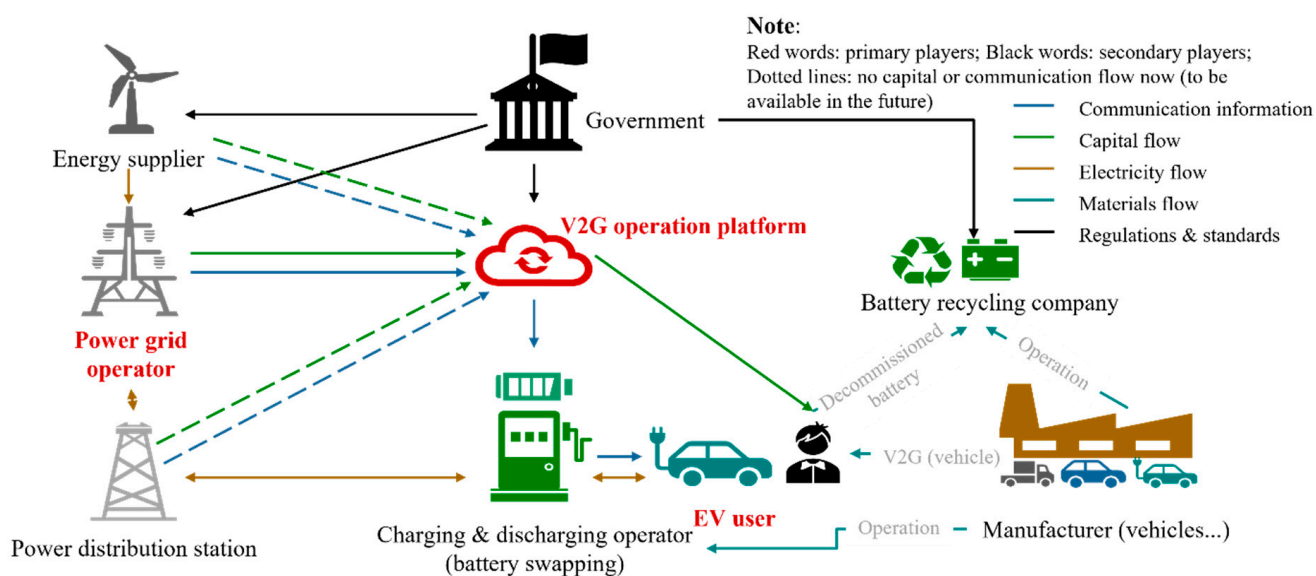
Note:
Red words: primary players; Black words: secondary players;
Dotted lines: no capital or communication flow now (to be available in the future)

Communication information
Capital flow
Electricity flow
Materials flow
Regulations & standards

Energy supplier

Government

V2G operation platform

Battery recycling company

Power grid operator

Decommissioned battery

Operation

V2G (vehicle)

EV user

Power distribution station

Charging & discharging operator (battery swapping)

Operation

Manufacturer (vehicles...)